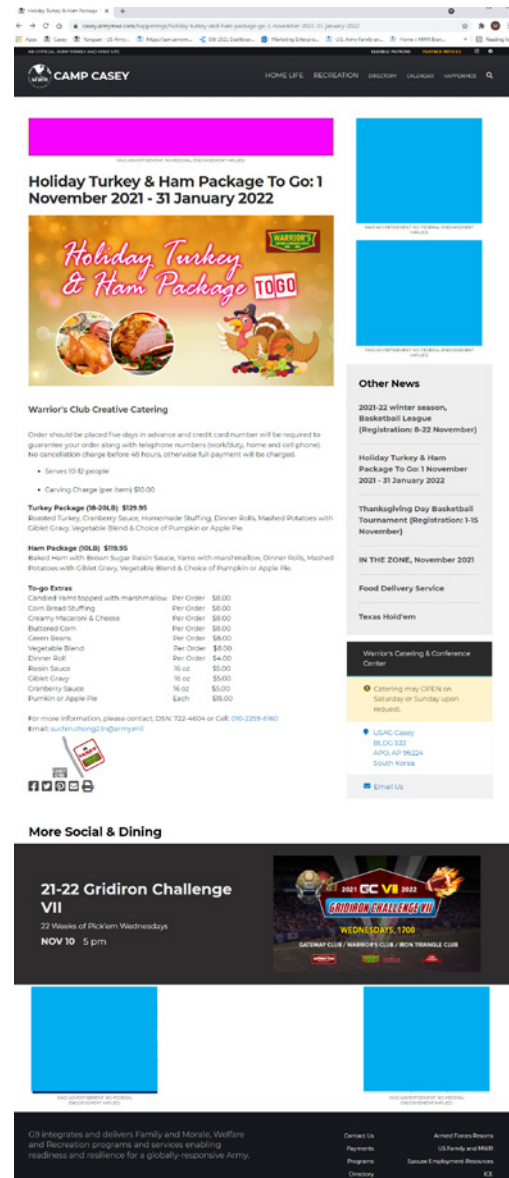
Holiday Turkey & Ham Package ×

casey.armymwr.com/happenings/holiday-turkey-and-ham-package-go-1-november-2021-31-january-2022

Apps Casey Yongsan - US Army... https://armymwr... DW 2021 Dashboard... Marketing Enterpris... U.S. Army Family an... Home | MWR Bran... Reading list

AN OFFICIAL ARMY FAMILY AND MWR SITE ELIGIBLE PATRONS PARTNER WITH US

CAMP CASEY HOME LIFE RECREATION DIRECTORY CALENDAR HAPPENINGS

PAID ADVERTISEMENT NO FEDERAL ENDORSEMENT IMPLIED

Holiday Turkey & Ham Package To Go: 1 November 2021 - 31 January 2022

Holiday Turkey & Ham Package TO GO

WARRIOR'S CLUB

Warrior's Club Creative Catering

Order should be placed five days in advance and credit card number will be required to guarantee your order along with telephone numbers (work/duty, home and cell phone). No cancellation charge before 48 hours, otherwise full payment will be charged.

• Serves 10-12 people

• Carving Charge (per item) $10.00

Turkey Package (18-20LB) $129.95
Roasted Turkey, Cranberry Sauce, Homemade Stuffing, Dinner Rolls, Mashed Potatoes with Giblet Gravy, Vegetable Blend & Choice of Pumpkin or Apple Pie.

Ham Package (10LB) $119.95
Baked Ham with Brown Sugar Raisin Sauce, Yams with marshmallow, Dinner Rolls, Mashed Potatoes with Giblet Gravy, Vegetable Blend & Choice of Pumpkin or Apple Pie.

To-go Extras

| | | |
|---|---|---|
| Candied Yams topped with marshmallow | Per Order | $8.00 |
| Corn Bread Stuffing | Per Order | $8.00 |
| Creamy Macaroni & Cheese | Per Order | $8.00 |
| Buttered Corn | Per Order | $8.00 |
| Green Beans | Per Order | $8.00 |
| Vegetable Blend | Per Order | $8.00 |
| Dinner Roll | Per Order | $4.00 |
| Raisin Sauce | 16 oz | $5.00 |
| Giblet Gravy | 16 oz | $5.00 |
| Cranberry Sauce | 16 oz | $5.00 |
| Pumpkin or Apple Pie | Each | $15.00 |

For more information, please contact: DSN: 722-4604 or Cell: 010-2259-6160
Email: suchin.chong2.ln@army.mil

PAID ADVERTISEMENT NO FEDERAL ENDORSEMENT IMPLIED

PAID ADVERTISEMENT NO FEDERAL ENDORSEMENT IMPLIED

Other News

2021-22 winter season, Basketball League (Registration: 8-22 November)

Holiday Turkey & Ham Package To Go: 1 November 2021 - 31 January 2022

Thanksgiving Day Basketball Tournament (Registration: 1-15 November)

IN THE ZONE, November 2021

Food Delivery Service

Texas Hold'em

Warrior's Catering & Conference Center

Catering may OPEN on Saturday or Sunday upon request.

USAG Casey
BLDG 533
APO, AP 96224
South Korea

Email Us

More Social & Dining

21-22 Gridiron Challenge VII

22 Weeks of Pick'em Wednesdays

NOV 10 5 pm

2021 GC VII 2022
GRIDIRON CHALLENGE VII
WEDNESDAYS, 1700
GATEWAY CLUB / WARRIOR'S CLUB / IRON TRIANGLE CLUB

PAID ADVERTISEMENT NO FEDERAL ENDORSEMENT IMPLIED

PAID ADVERTISEMENT NO FEDERAL ENDORSEMENT IMPLIED

G9 integrates and delivers Family and Morale, Welfare and Recreation programs and services enabling readiness and resilience for a globally-responsive Army.

Contact Us
Payments
Programs
Directory

Armed Forces Resorts
US Family and MWR
Spouse Employment Resources
ICE